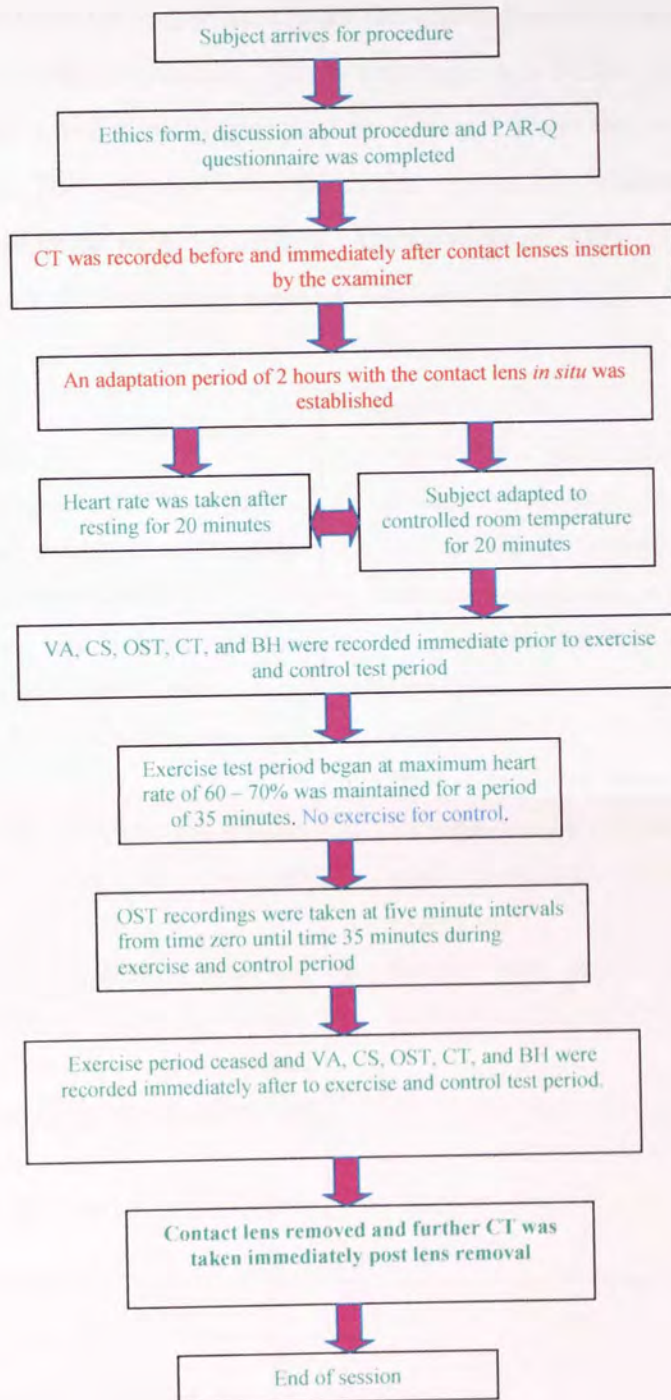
Subject arrives for procedure

Ethics form, discussion about procedure and PAR-Q questionnaire was completed

CT was recorded before and immediately after contact lenses insertion by the examiner

An adaptation period of 2 hours with the contact lens *in situ* was established

Heart rate was taken after resting for 20 minutes

Subject adapted to controlled room temperature for 20 minutes

VA, CS, OST, CT, and BH were recorded immediate prior to exercise and control test period

Exercise test period began at maximum heart rate of 60 – 70% was maintained for a period of 35 minutes. No exercise for control.

OST recordings were taken at five minute intervals from time zero until time 35 minutes during exercise and control period

Exercise period ceased and VA, CS, OST, CT, and BH were recorded immediately after to exercise and control test period.

Contact lens removed and further CT was taken immediately post lens removal

End of session